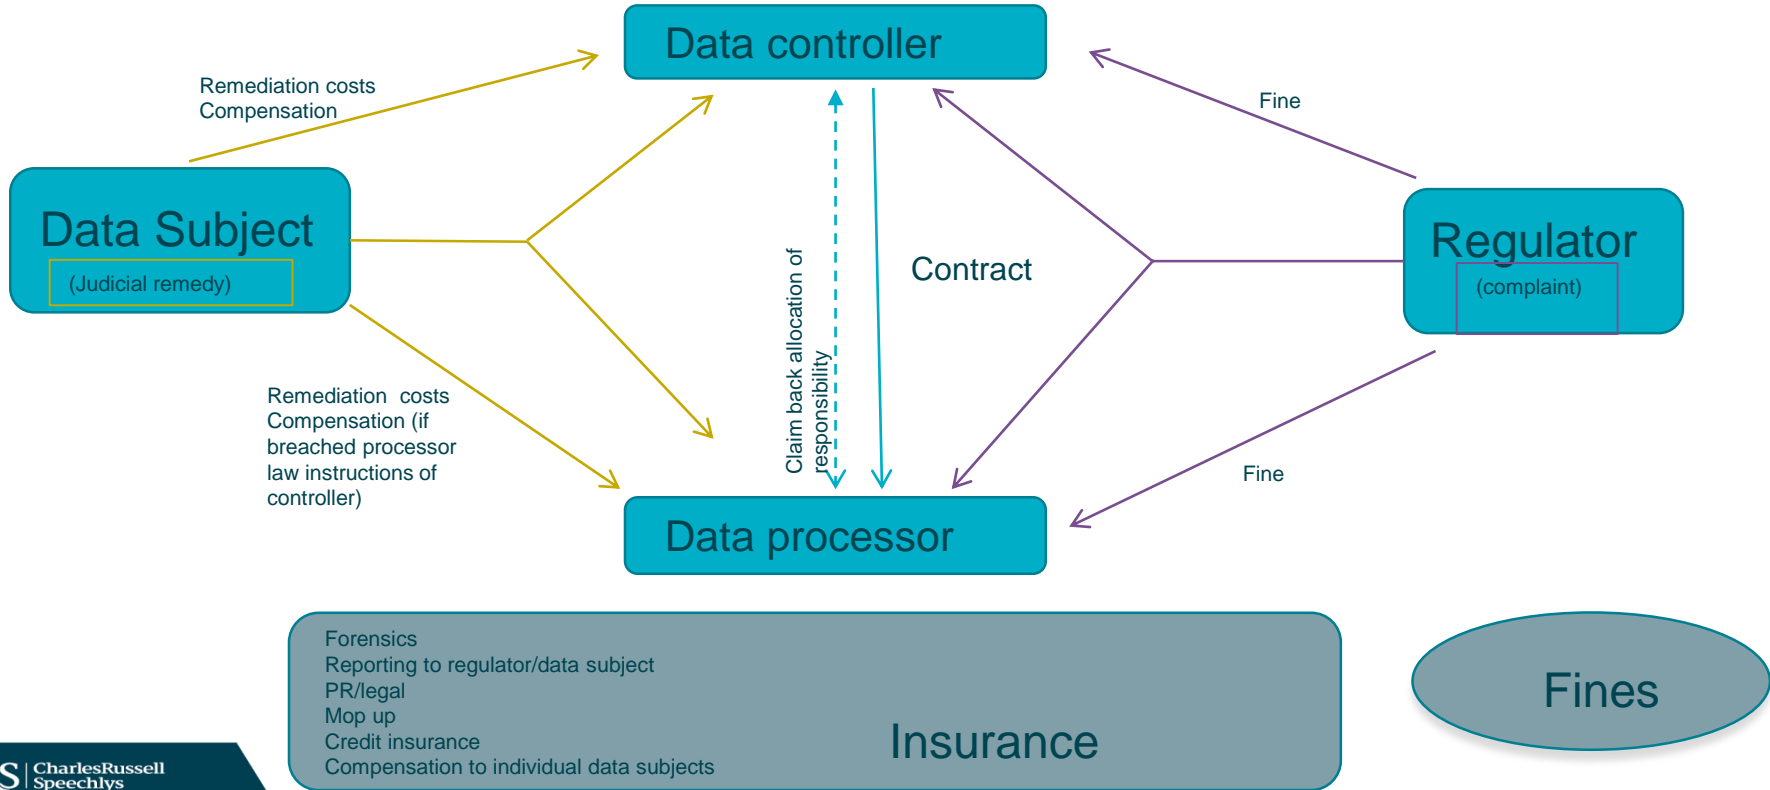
Data controller

Remediation costs
Compensation

Fine

Data Subject
(Judicial remedy)

Claim back allocation of responsibility

Contract

Regulator
(complaint)

Remediation costs
Compensation (if breached processor law instructions of controller)

Fine

Data processor

Forensics
Reporting to regulator/data subject
PR/legal
Mop up
Credit insurance
Compensation to individual data subjects

Insurance

Fines

CharlesRussell Speechlys